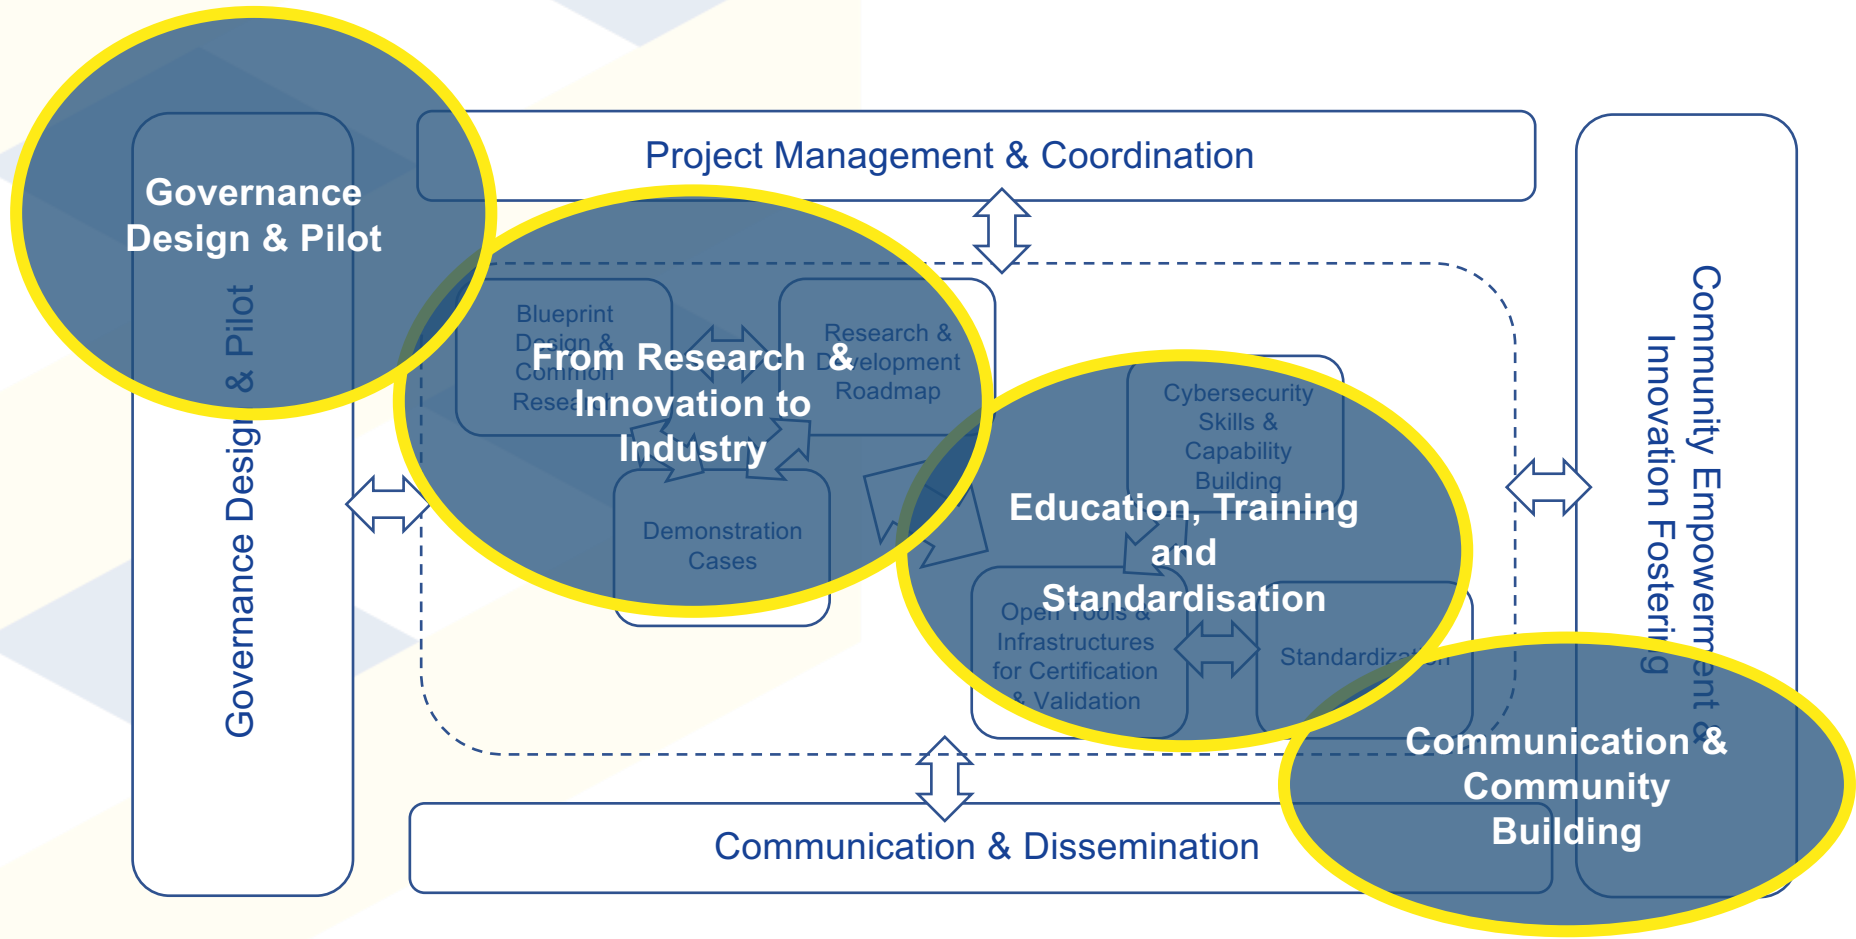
Governance Design & Pilot

Project Management & Coordination

Governance Design & Pilot

Blueprint Design & Common Research

From Research & Innovation to Industry

Research & Development Roadmap

Demonstration Cases

Cybersecurity Skills & Capability Building

Education, Training and Standardisation

Open Tools & Infrastructures for Certification & Validation

Standardization

Community Empowerment & Innovation Fostering

Communication & Community Building

Communication & Dissemination